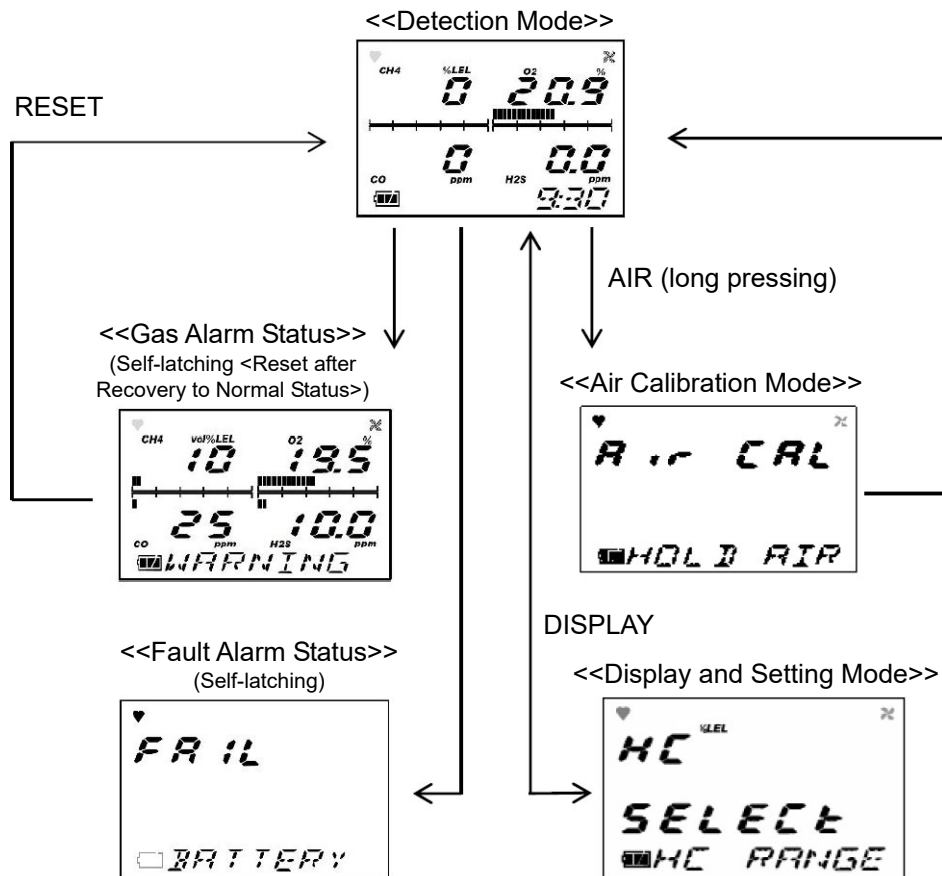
<<Detection Mode>>

CH4 %LEL O2 %
0 20.9
CO ppm H2S ppm
0 0.0
9:30

RESET

AIR (long pressing)

<<Gas Alarm Status>>
(Self-latching <Reset after Recovery to Normal Status>)

CH4 vol%LEL O2 %
10 19.5
CO ppm H2S ppm
25 10.0
WARNING

<<Air Calibration Mode>>

Air CAL
HOLD AIR

DISPLAY

<<Fault Alarm Status>>
(Self-latching)

FAIL
BATTERY

<<Display and Setting Mode>>

HC %LEL
SELECt
HC RANGE